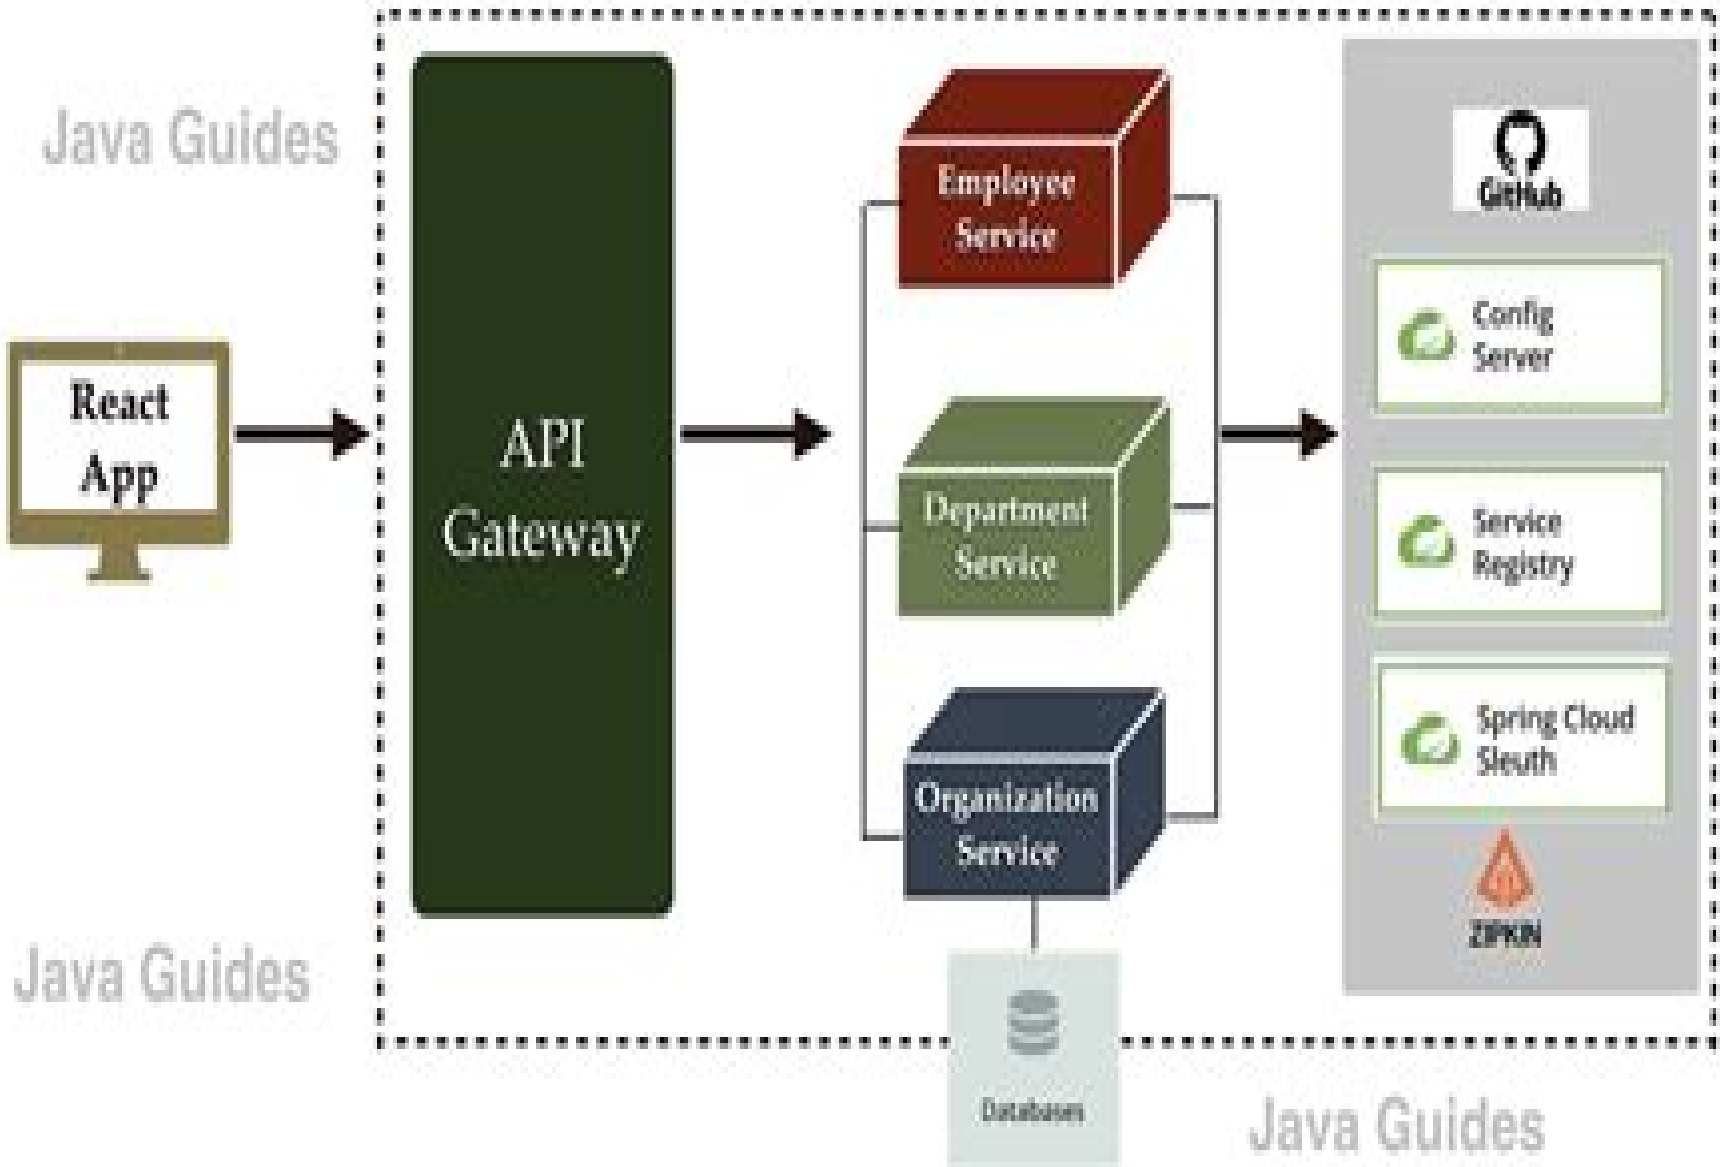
Java Guides

React App

API Gateway

Employee Service

Department Service

Organization Service

GitHub

Config Server

Service Registry

Spring Cloud Sleuth

ZIPKIN

Java Guides

Databases

Java Guides